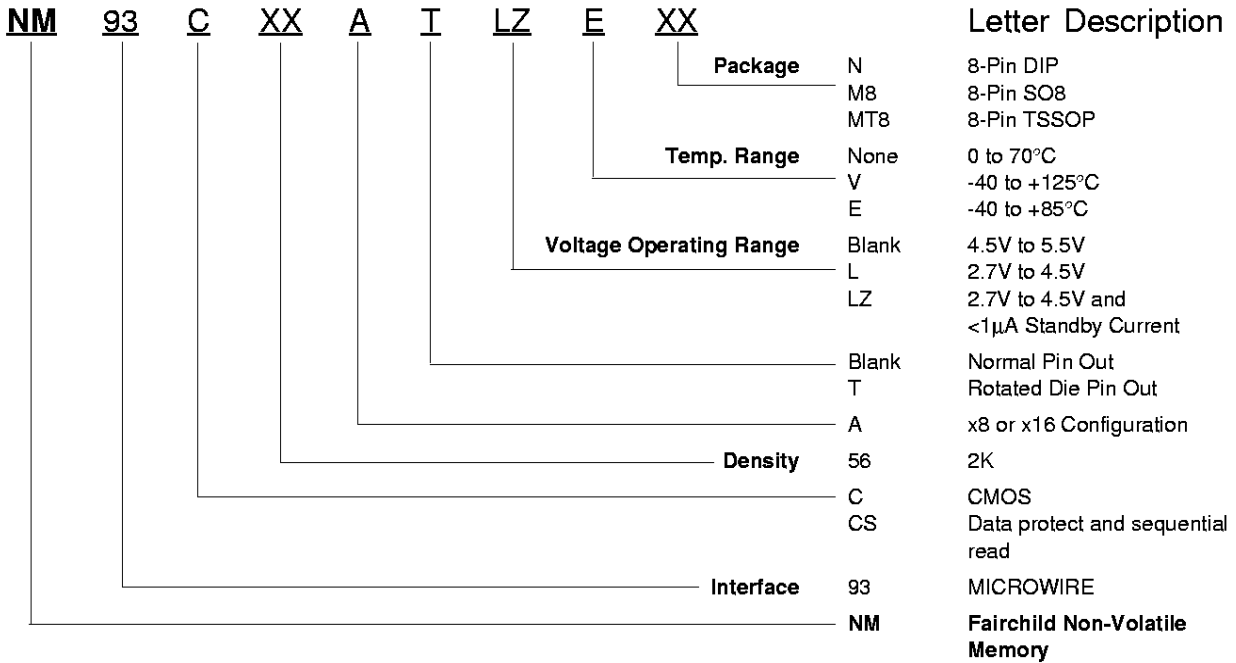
NM 93 C XX A T LZ E XX

Letter Description

Package
N 8-Pin DIP
M8 8-Pin SO8
MT8 8-Pin TSSOP

Temp. Range
None 0 to 70°C
V -40 to +125°C
E -40 to +85°C

Voltage Operating Range
Blank 4.5V to 5.5V
L 2.7V to 4.5V
LZ 2.7V to 4.5V and <1$\mu$A Standby Current

Blank Normal Pin Out
T Rotated Die Pin Out

A x8 or x16 Configuration

Density
56 2K

C CMOS
CS Data protect and sequential read

Interface
93 MICROWIRE

NM Fairchild Non-Volatile Memory